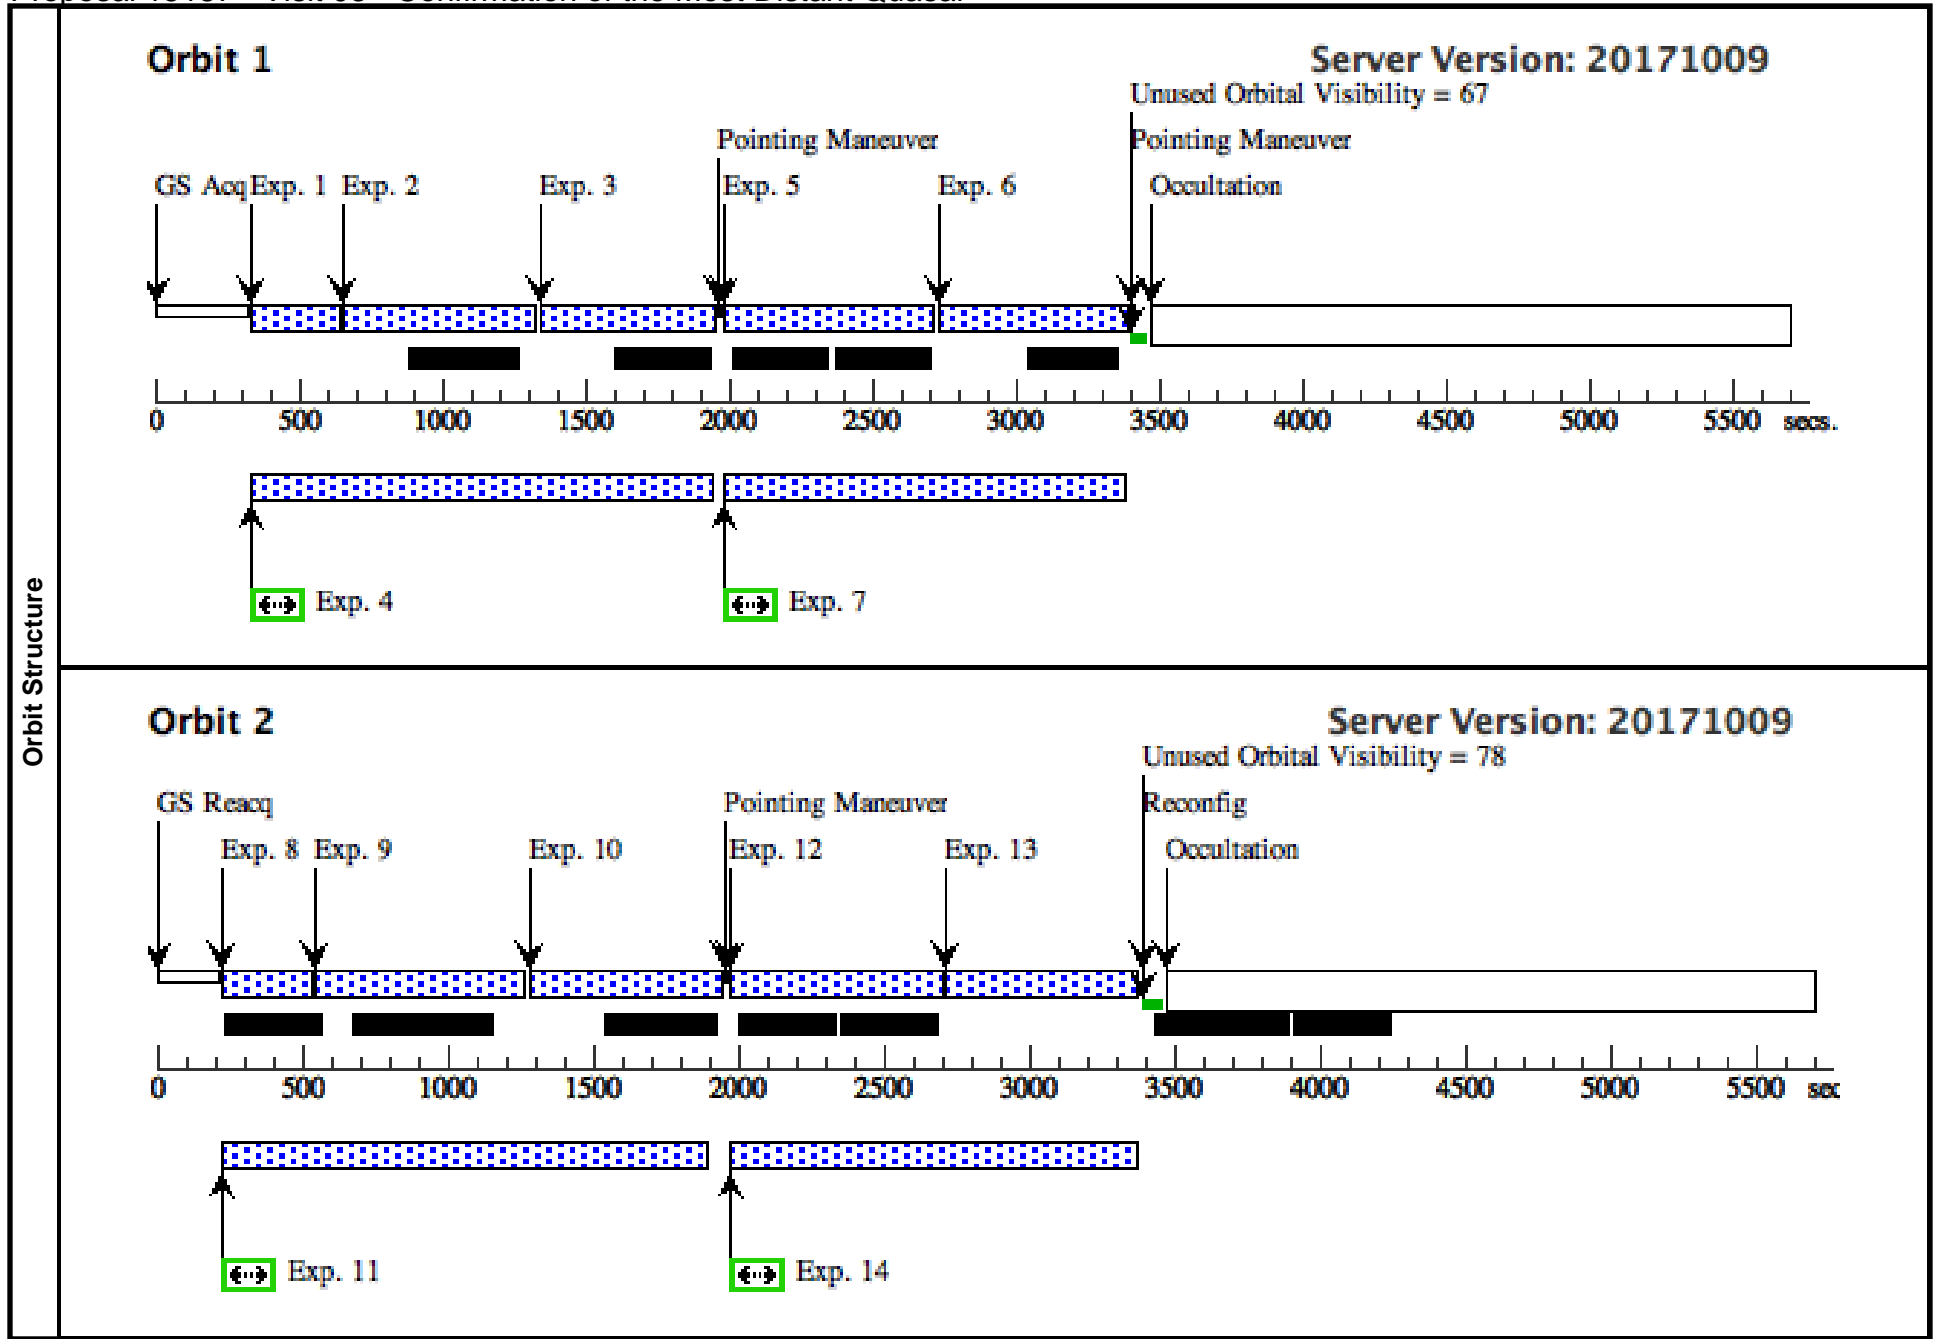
Orbit Structure

Orbit 1

Server Version: 20171009

Unused Orbital Visibility = 67

Pointing Maneuver

Pointing Maneuver

GS Acq Exp. 1 Exp. 2

Exp. 3

Exp. 5

Exp. 6

Occultation

0 500 1000 1500 2000 2500 3000 3500 4000 4500 5000 5500 secs.

Exp. 4

Exp. 7

Orbit 2

Server Version: 20171009

Unused Orbital Visibility = 78

GS Reacq

Pointing Maneuver

Reconfig

Exp. 8 Exp. 9

Exp. 10

Exp. 12

Exp. 13

Occultation

0 500 1000 1500 2000 2500 3000 3500 4000 4500 5000 5500 sec

Exp. 11

Exp. 14